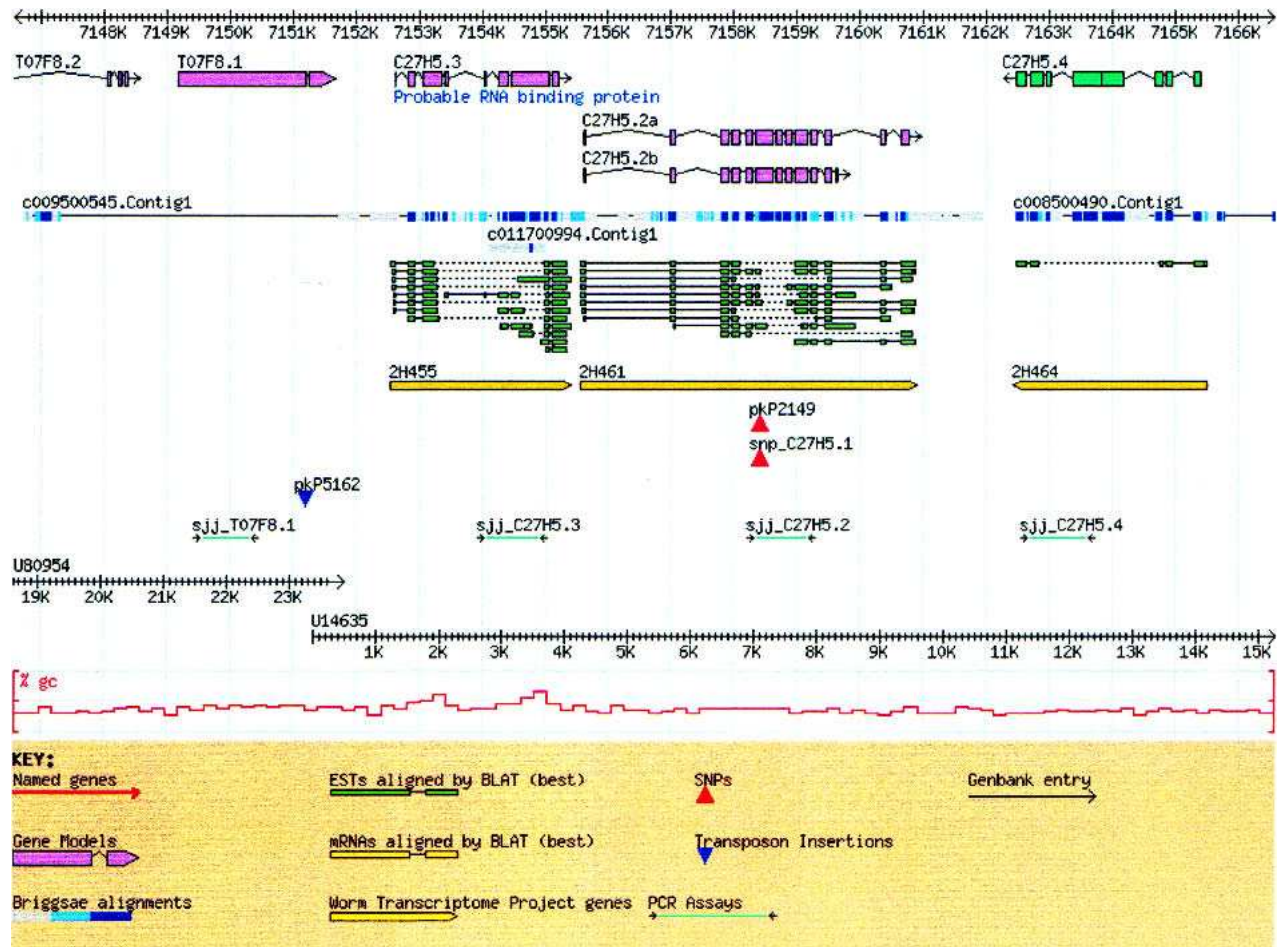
7148K 7149K 7150K 7151K 7152K 7153K 7154K 7155K 7156K 7157K 7158K 7159K 7160K 7161K 7162K 7163K 7164K 7165K 7166K

T07F8.2
T07F8.1
C27H5.3
Probable RNA binding protein
C27H5.4
C27H5.2a
C27H5.2b
c009500545.Contig1
c008500490.Contig1
c011700994.Contig1
2H455
2H461
2H464
pkP2149
snp_C27H5.1
pkP5162
sjj_T07F8.1
sjj_C27H5.3
sjj_C27H5.2
sjj_C27H5.4
U80954
19K 20K 21K 22K 23K
U14635
1K 2K 3K 4K 5K 6K 7K 8K 9K 10K 11K 12K 13K 14K 15K
% gc

KEY:
Named genes
ESTs aligned by BLAT (best)
SNPs
Genbank entry
Gene Models
mRNAs aligned by BLAT (best)
Transposon Insertions
Briggsae alignments
Worm Transcriptome Project genes
PCR Assays